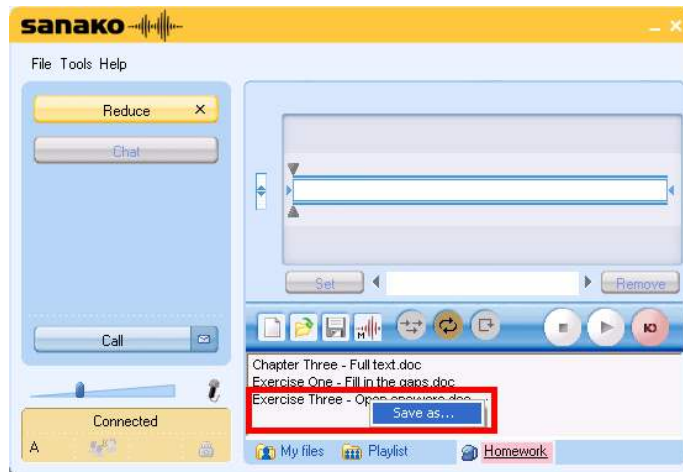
sanako
File Tools Help
Reduce ×
Chat
Call
Connected
A
Set
Remove
Chapter Three - Full text.doc
Exercise One - Fill in the gaps.doc
Exercise Three - Open answers.doc
Save as...
My files
Playlist
Homework